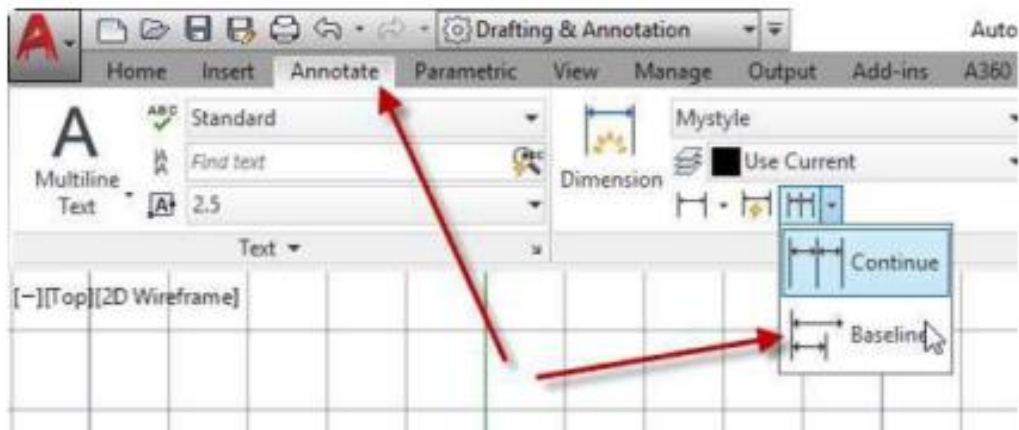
Drafting & Annotation

Auto

Home Insert Annotate Parametric View Manage Output Add-ins A360

Multiline Text

Standard

Find text

2.5

Text

Dimension

Mystyle

Use Current

Continue

Baseline

[−][Top][2D Wireframe]